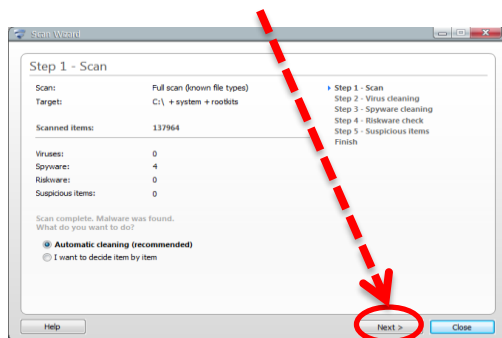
Scan Wizard

Step 1 - Scan

Scan: Full scan (known file types)
Target: C:\ + system + rootkits

Scanned items: 137964

Viruses: 0
Spyware: 4
Riskware: 0
Suspicious items: 0

Scan complete. Malware was found.
What do you want to do?

Automatic cleaning (recommended)
I want to decide item by item

Step 1 - Scan
Step 2 - Virus cleaning
Step 3 - Spyware cleaning
Step 4 - Riskware check
Step 5 - Suspicious items
Finish

Help
Next >
Close